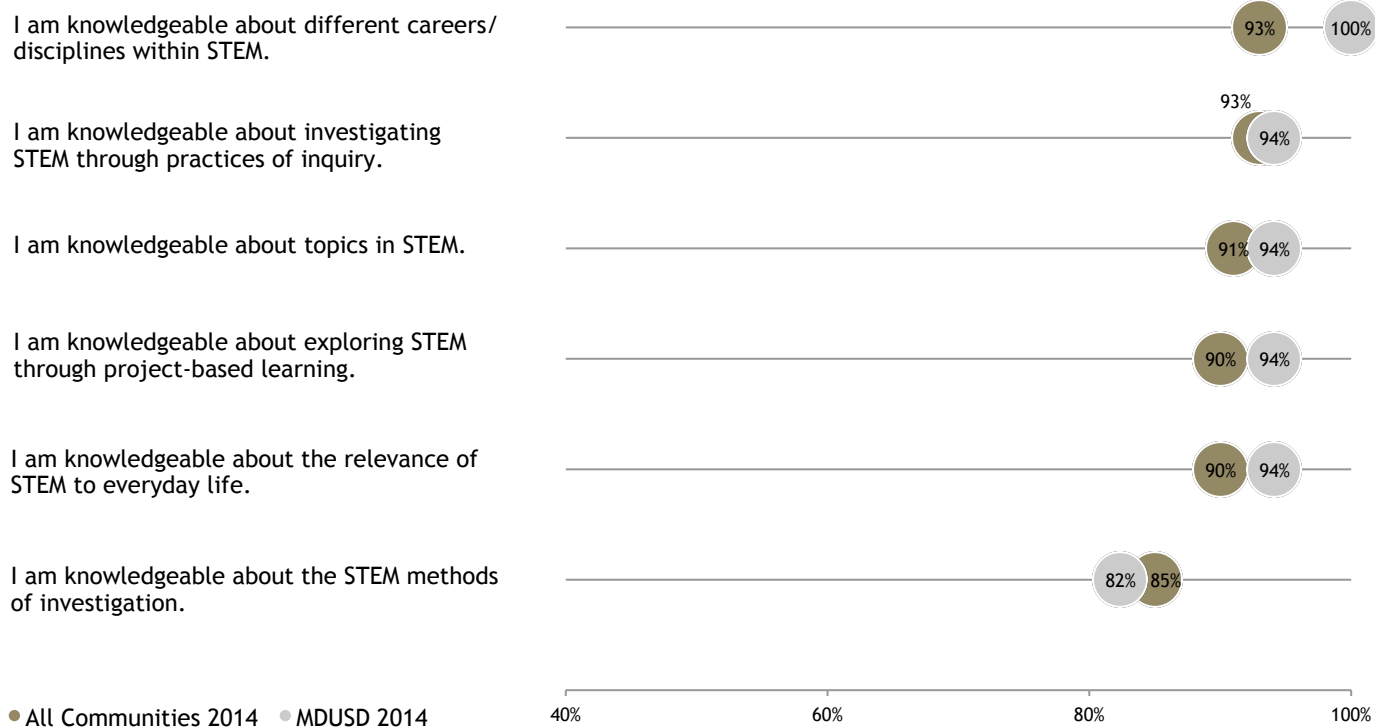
I am knowledgeable about different careers/ disciplines within STEM.

93% 100%

93%

I am knowledgeable about investigating STEM through practices of inquiry.

94%

I am knowledgeable about topics in STEM.

91% 94%

I am knowledgeable about exploring STEM through project-based learning.

90% 94%

I am knowledgeable about the relevance of STEM to everyday life.

90% 94%

I am knowledgeable about the STEM methods of investigation.

82% 85%

40% 60% 80% 100%

All Communities 2014 MDUSD 2014